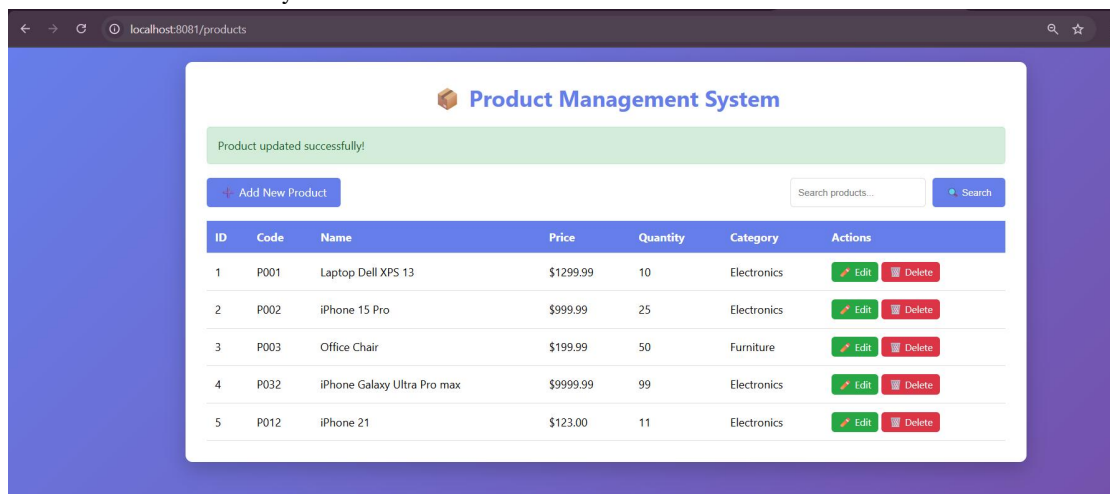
localhost:8081/products

📦 Product Management System

Product updated successfully!

+ Add New Product

Search products...

Search

| ID | Code | Name | Price | Quantity | Category | Actions |
|---|---|---|---|---|---|---|
| 1 | P001 | Laptop Dell XPS 13 | $1299.99 | 10 | Electronics | Edit Delete |
| 2 | P002 | iPhone 15 Pro | $999.99 | 25 | Electronics | Edit Delete |
| 3 | P003 | Office Chair | $199.99 | 50 | Furniture | Edit Delete |
| 4 | P032 | iPhone Galaxy Ultra Pro max | $9999.99 | 99 | Electronics | Edit Delete |
| 5 | P012 | iPhone 21 | $123.00 | 11 | Electronics | Edit Delete |